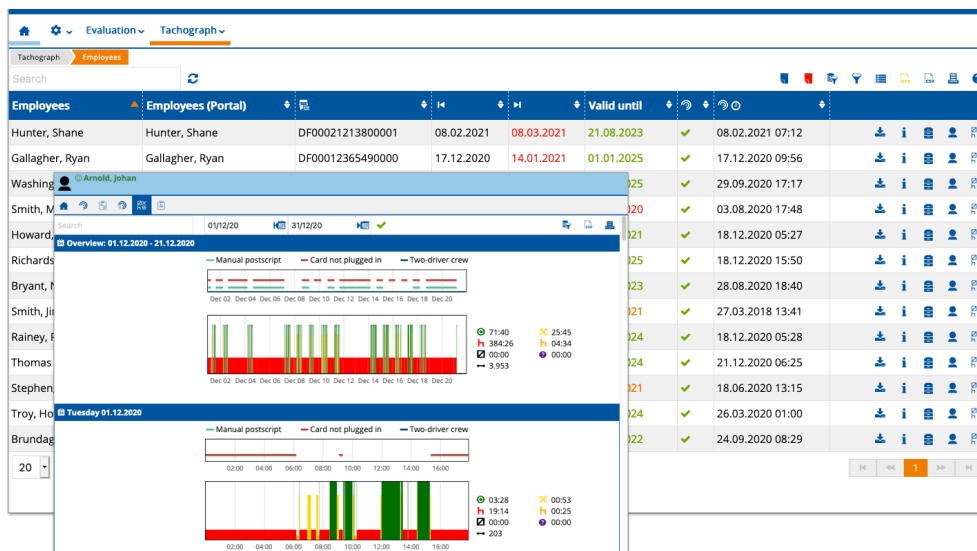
Evaluation Tachograph

Tachograph Employees

Search

| Employees | Employees (Portal) | | | | Valid until | | |
|---|---|---|---|---|---|---|---|
| Hunter, Shane | Hunter, Shane | DF00021213800001 | 08.02.2021 | 08.03.2021 | 21.08.2023 | ✔ | 08.02.2021 07:12 |
| Gallagher, Ryan | Gallagher, Ryan | DF00012365490000 | 17.12.2020 | 14.01.2021 | 01.01.2025 | ✔ | 17.12.2020 09:56 |
| Washing | | | | | 025 | ✔ | 29.09.2020 17:17 |
| Smith, M | | | | | 020 | ✔ | 03.08.2020 17:48 |
| Howard, | | | | | 021 | ✔ | 18.12.2020 05:27 |
| Richards | | | | | 025 | ✔ | 18.12.2020 15:50 |
| Bryant, N | | | | | 023 | ✔ | 28.08.2020 18:40 |
| Smith, Ji | | | | | 021 | ✔ | 27.03.2018 13:41 |
| Rainey, F | | | | | 024 | ✔ | 18.12.2020 05:28 |
| Thomas | | | | | 024 | ✔ | 21.12.2020 06:25 |
| Stephen | | | | | 021 | ✔ | 18.06.2020 13:15 |
| Troy, Ho | | | | | 024 | ✔ | 26.03.2020 01:00 |
| Brundag | | | | | 022 | ✔ | 24.09.2020 08:29 |

20

1

Arnold, Johan

Search 01/12/20 31/12/20

Overview: 01.12.2020 - 21.12.2020

Manual postscript Card not plugged in Two-driver crew

Dec 02 Dec 04 Dec 06 Dec 08 Dec 10 Dec 12 Dec 14 Dec 16 Dec 18 Dec 20

Dec 02 Dec 04 Dec 06 Dec 08 Dec 10 Dec 12 Dec 14 Dec 16 Dec 18 Dec 20

71:40 25:45
384:26 04:34
00:00 00:00
3.953

Tuesday 01.12.2020

Manual postscript Card not plugged in Two-driver crew

02:00 04:00 06:00 08:00 10:00 12:00 14:00 16:00

02:00 04:00 06:00 08:00 10:00 12:00 14:00 16:00

03:28 00:53
19:14 00:25
00:00 00:00
203